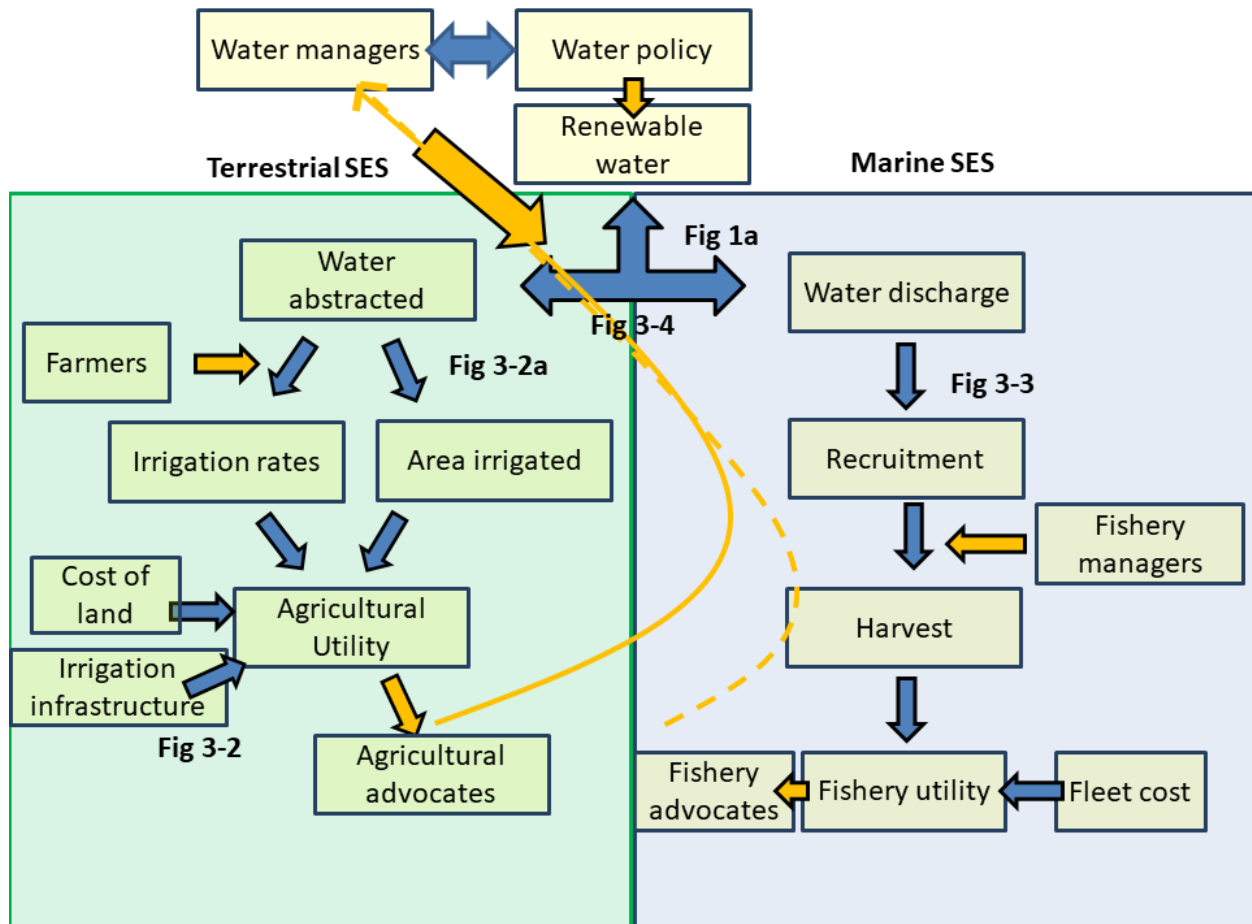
Water managers

Water policy

Renewable water

Terrestrial SES

Marine SES

Fig 1a

Water abstracted

Water discharge

Fig 3-4

Farmers

Fig 3-2a

Fig 3-3

Irrigation rates

Area irrigated

Recruitment

Fishery managers

Cost of land

Agricultural Utility

Harvest

Irrigation infrastructure

Fig 3-2

Agricultural advocates

Fishery advocates

Fishery utility

Fleet cost